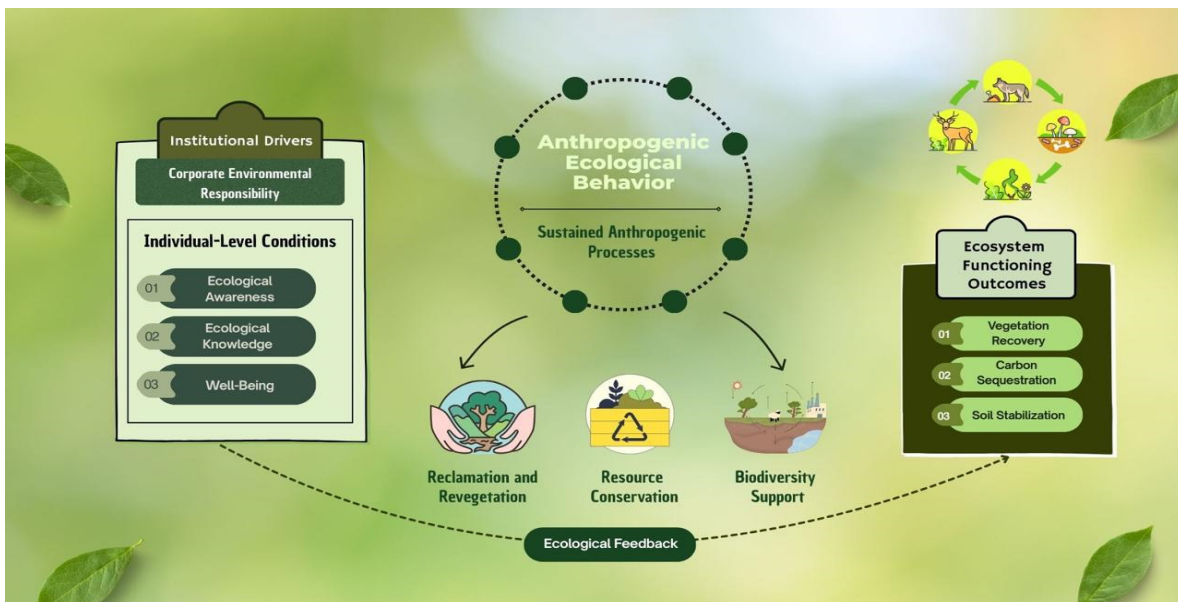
Institutional Drivers

Corporate Environmental Responsibility

Individual-Level Conditions

01 Ecological Awareness

02 Ecological Knowledge

03 Well-Being

Anthropogenic Ecological Behavior

Sustained Anthropogenic Processes

Reclamation and Revegetation

Resource Conservation

Biodiversity Support

Ecosystem Functioning Outcomes

01 Vegetation Recovery

02 Carbon Sequestration

03 Soil Stabilization

Ecological Feedback